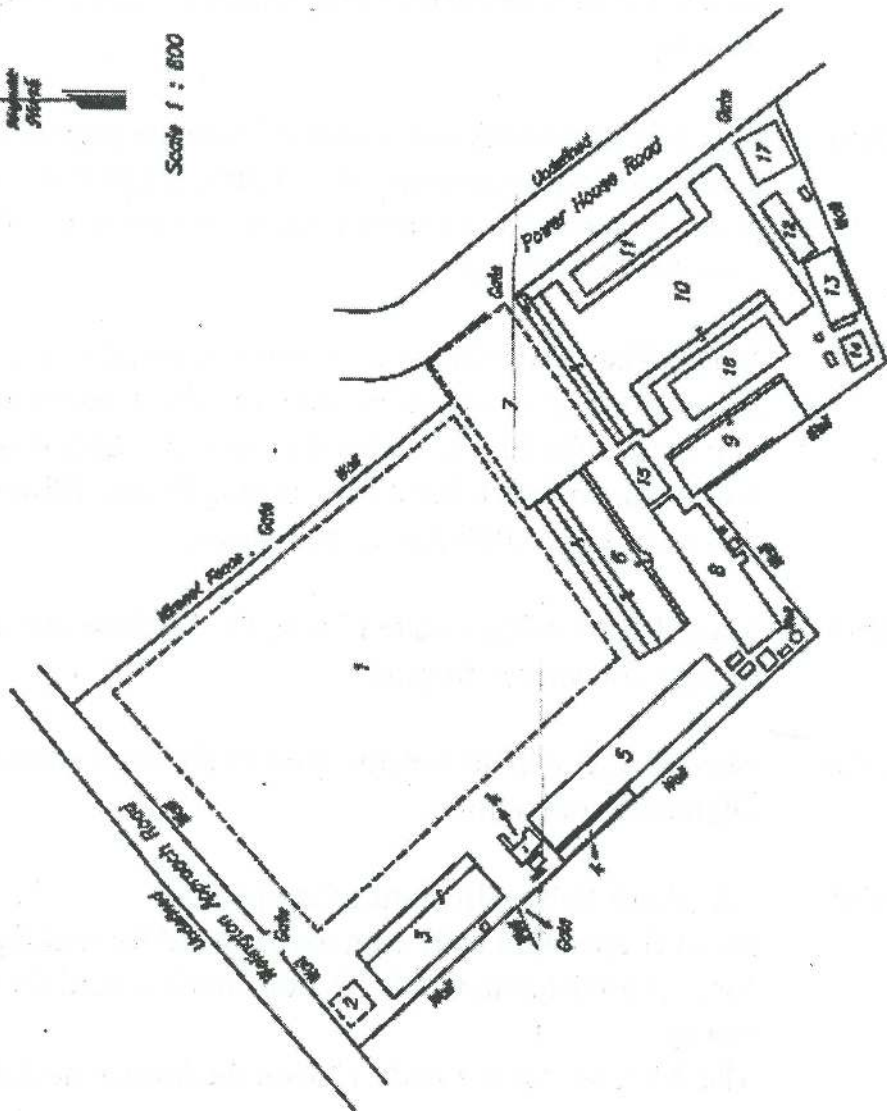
Magnetic North

Scale 1 : 500

Undefined

Power House Road

Gate

Gate

Wall

17

11

10

12

13

14

16

9

15

7

Wall

Wall

Barbed Fence Gate

6

8

Wall

1

5

Wall

Wellington Approach Road

Undefined

Wall

Gate

Wall

3

2

4

Gate

Wall

Wall